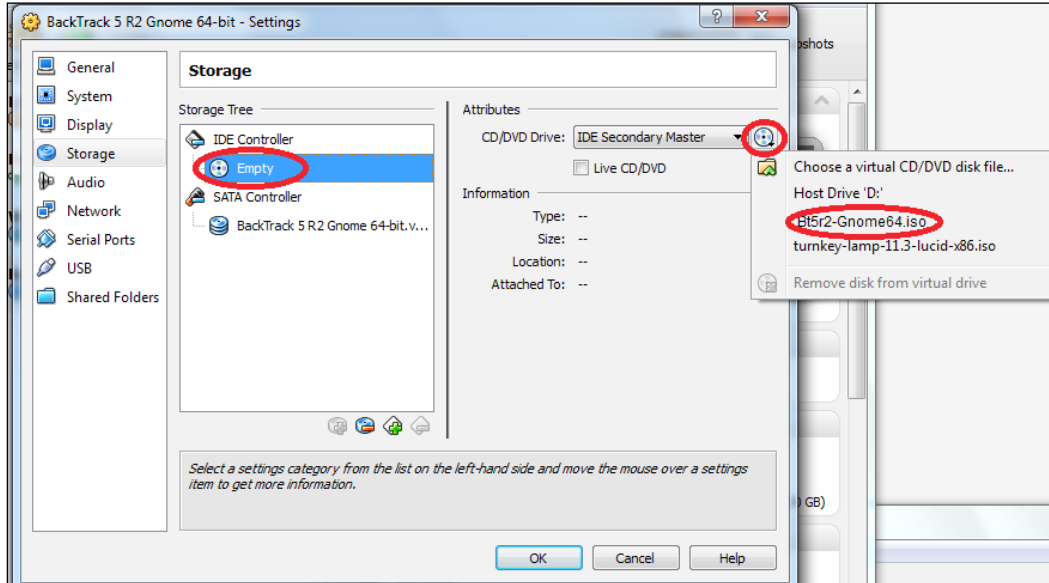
BackTrack 5 R2 Gnome 64-bit - Settings

?

pshots

General
System
Display
Storage
Audio
Network
Serial Ports
USB
Shared Folders

Storage

Storage Tree

IDE Controller
Empty
SATA Controller
BackTrack 5 R2 Gnome 64-bit.v...

Attributes

CD/DVD Drive: IDE Secondary Master

Live CD/DVD

Information

Type: --
Size: --
Location: --
Attached To: --

Choose a virtual CD/DVD disk file...
Host Drive 'D:'
Bt5r2-Gnome64.iso
turnkey-lamp-11.3-lucid-x86.iso
Remove disk from virtual drive

Select a settings category from the list on the left-hand side and move the mouse over a settings item to get more information.

GB)

OK
Cancel
Help